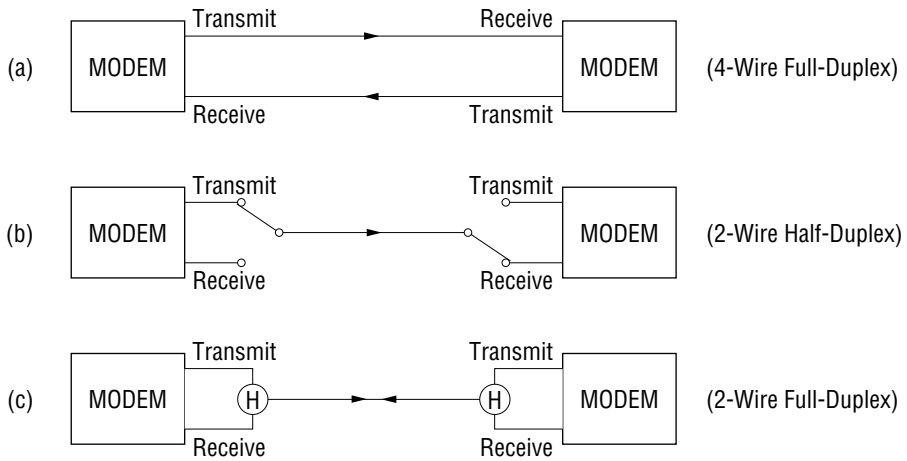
(a) MODEM Transmit Receive Receive Transmit MODEM (4-Wire Full-Duplex)

(b) MODEM Transmit Receive Transmit Receive MODEM (2-Wire Half-Duplex)

(c) MODEM Transmit H Receive Transmit H Receive MODEM (2-Wire Full-Duplex)